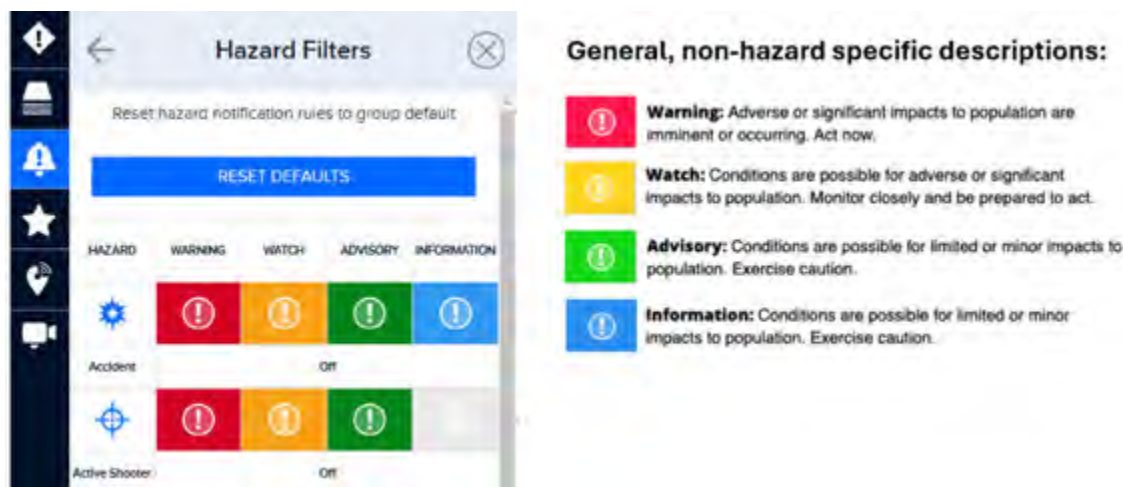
Hazard Filters

Reset hazard notification rules to group default

RESET DEFAULTS

| HAZARD | WARNING | WATCH | ADVISORY | INFORMATION |
|---|---|---|---|---|
| Accident | | Off | | |
| Active Shooter | | Off | | |

General, non-hazard specific descriptions:

Warning: Adverse or significant impacts to population are imminent or occurring. Act now.

Watch: Conditions are possible for adverse or significant impacts to population. Monitor closely and be prepared to act.

Advisory: Conditions are possible for limited or minor impacts to population. Exercise caution.

Information: Conditions are possible for limited or minor impacts to population. Exercise caution.